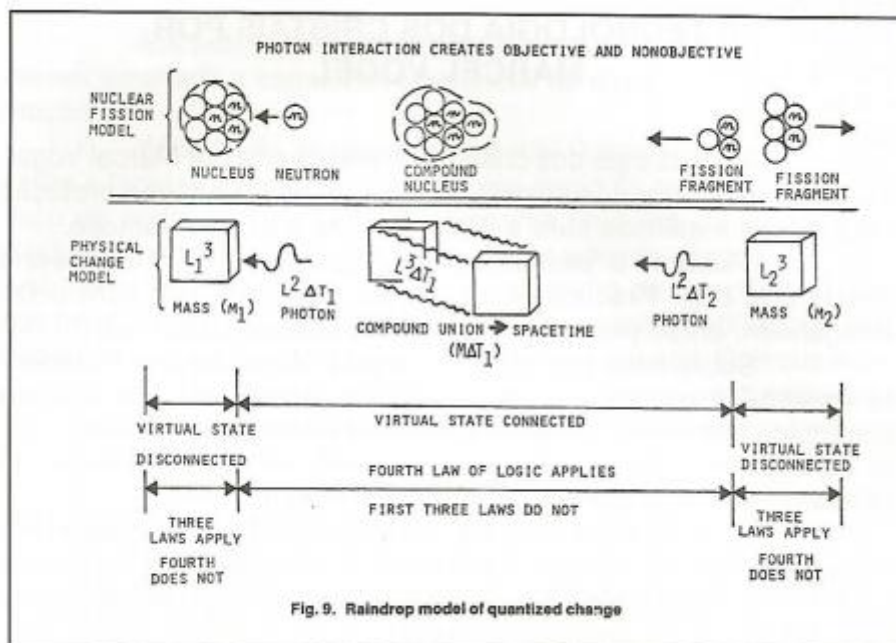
PHOTON INTERACTION CREATES OBJECTIVE AND NONOBJECTIVE

NUCLEAR FISSION MODEL

NUCLEUS NEUTRON

COMPOUND NUCLEUS

FISSION FRAGMENT FISSION FRAGMENT

PHYSICAL CHANGE MODEL

$L_1^3$

MASS ($M_1$)

$L^2\Delta T_1$ PHOTON

$L^3\Delta T_1$

COMPOUND UNION → SPACETIME ($M\Delta T_1$)

$L^2\Delta T_2$ PHOTON

$L_2^3$

MASS ($M_2$)

VIRTUAL STATE DISCONNECTED

VIRTUAL STATE CONNECTED

VIRTUAL STATE DISCONNECTED

FOURTH LAW OF LOGIC APPLIES

FIRST THREE LAWS DO NOT

THREE LAWS APPLY FOURTH DOES NOT

THREE LAWS APPLY FOURTH DOES NOT

Fig. 9. Raindrop model of quantized change